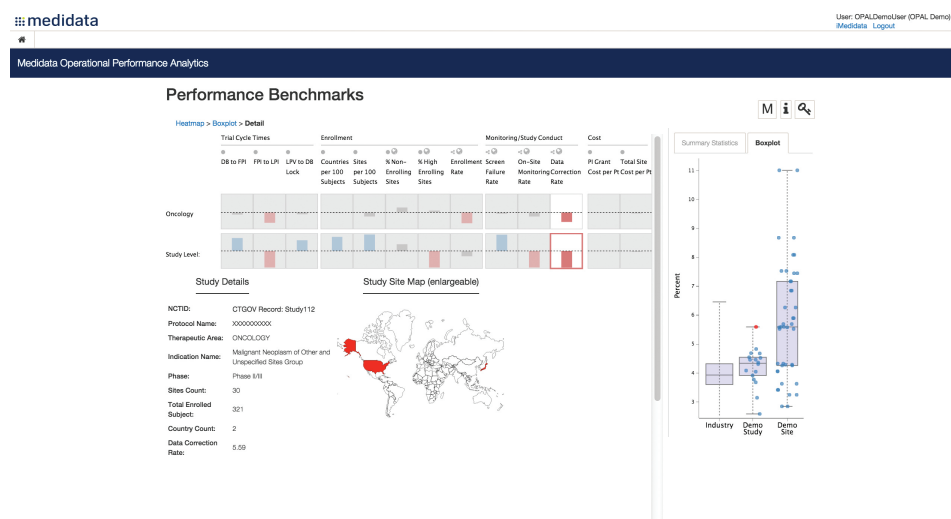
medidata

User: OPALDemoUser (OPAL Demo)
iMedidata Logout

Medidata Operational Performance Analytics

Performance Benchmarks

M i

Heatmap > Boxplot > Detail

Trial Cycle Times
DB to FPI
FPI to LPI
LPV to DB Lock

Enrollment
Countries per 100 Subjects
Sites per 100 Subjects
% Non-Enrolling Sites
% High Enrolling Sites
Enrollment Rate

Monitoring/Study Conduct
Screen Failure Rate
On-Site Monitoring Rate
Data Correction Rate

Cost
PI Grant Cost per Pt
Total Site Cost per Pt

Oncology

Study Level:

Study Details

Study Site Map (enlargeable)

NCTID: CTGOV Record: Study112
Protocol Name: XXXXXXXXXX
Therapeutic Area: ONCOLOGY
Indication Name: Malignant Neoplasm of Other and Unspecified Sites Group
Phase: Phase II/III
Sites Count: 30
Total Enrolled Subject: 321
Country Count: 2
Data Correction Rate: 5.59

Summary Statistics
Boxplot

Percent
11
10
9
8
7
6
5
4
3

Industry
Demo Study
Demo Site